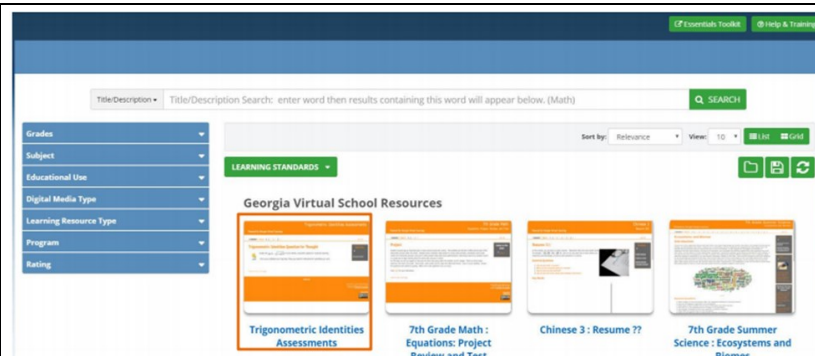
Essentials Toolkit
Help & Training

Title/Description
Title/Description Search: enter word then results containing this word will appear below. (Math)
SEARCH

Grades
Subject
Educational Use
Digital Media Type
Learning Resource Type
Program
Rating

Sort by: Relevance
View: 10
List
Grid

LEARNING STANDARDS

Georgia Virtual School Resources

Trigonometric Identities Assessments

7th Grade Math : Equations: Project Review and Test

Chinese 3 : Resume ??

7th Grade Summer Science : Ecosystems and Biomes